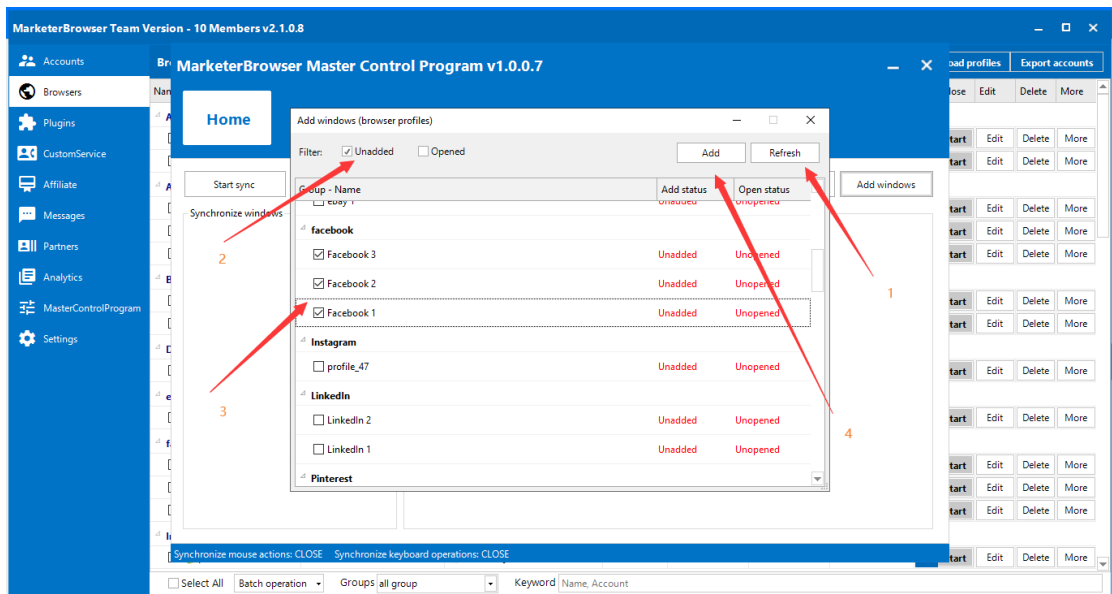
MarketerBrowser Team Version - 10 Members v2.1.0.8

Accounts
Browsers
Plugins
CustomService
Affiliate
Messages
Partners
Analytics
MasterControlProgram
Settings

MarketerBrowser Master Control Program v1.0.0.7

Home

Start sync
Synchronize windows

Add windows

Add windows (browser profiles)

Filter: Unadded Opened

Add Refresh

| Group - Name | Add status | Open status |
|---|---|---|
| ebay 1 | Unadded | Unopened |
| facebook | | |
| Facebook 3 | Unadded | Unopened |
| Facebook 2 | Unadded | Unopened |
| Facebook 1 | Unadded | Unopened |
| Instagram | | |
| profile_47 | Unadded | Unopened |
| LinkedIn | | |
| LinkedIn 2 | Unadded | Unopened |
| LinkedIn 1 | Unadded | Unopened |
| Pinterest | | |

1
2
3
4

oad profiles Export accounts
lose Edit Delete More
tart Edit Delete More

Synchronize mouse actions: CLOSE Synchronize keyboard operations: CLOSE

Select All Batch operation Groups all group Keyword Name, Account